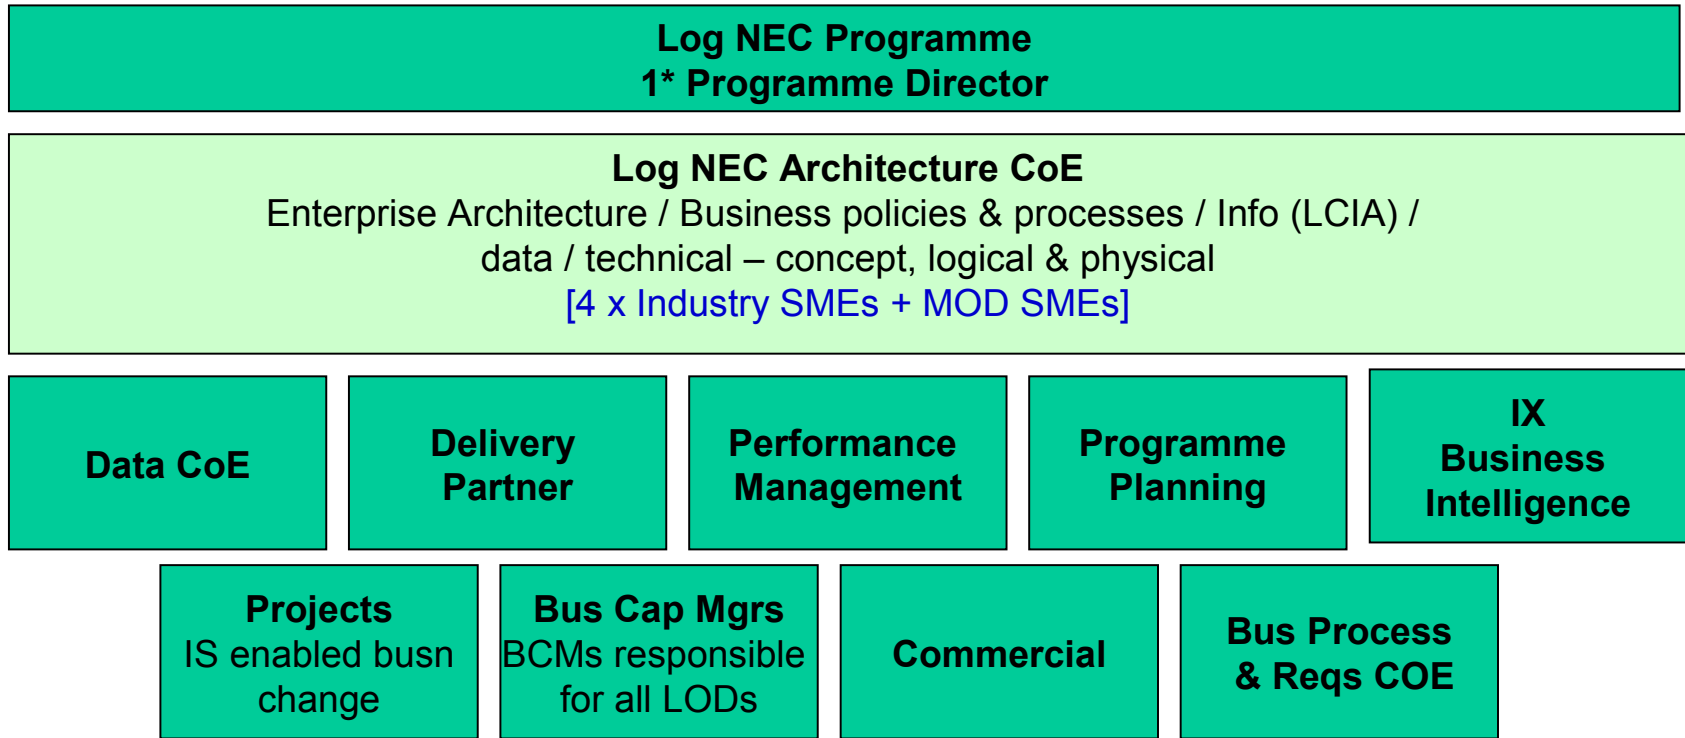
Log NEC Programme
1* Programme Director

Log NEC Architecture CoE
Enterprise Architecture / Business policies & processes / Info (LCIA) / data / technical – concept, logical & physical
[4 x Industry SMEs + MOD SMEs]

Data CoE

Delivery Partner

Performance Management

Programme Planning

IX Business Intelligence

Projects
IS enabled busn change

Bus Cap Mgrs
BCMs responsible for all LODs

Commercial

Bus Process & Reqs COE